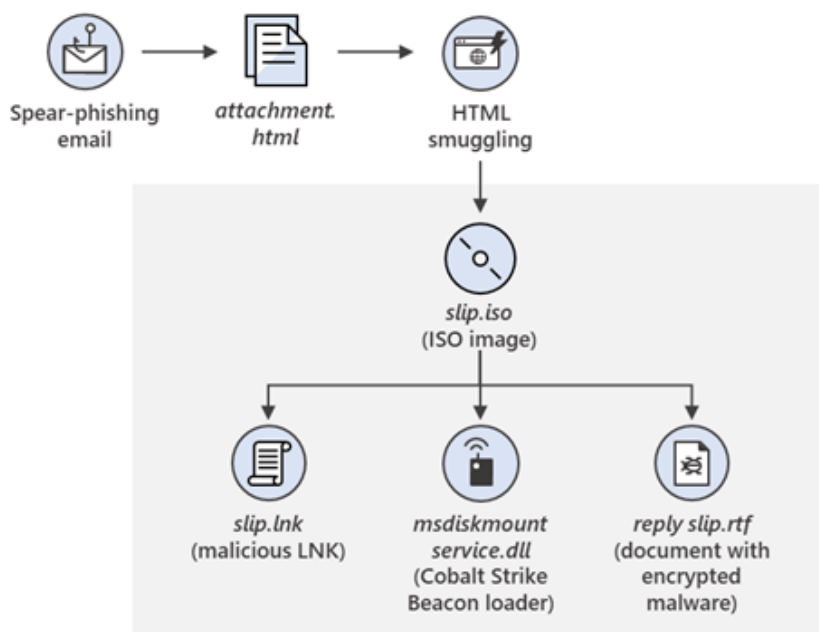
Spear-phishing email

attachment.html

HTML smuggling

slip.iso
(ISO image)

slip.lnk
(malicious LNK)

msdiskmount service.dll
(Cobalt Strike Beacon loader)

reply slip.rtf
(document with encrypted malware)